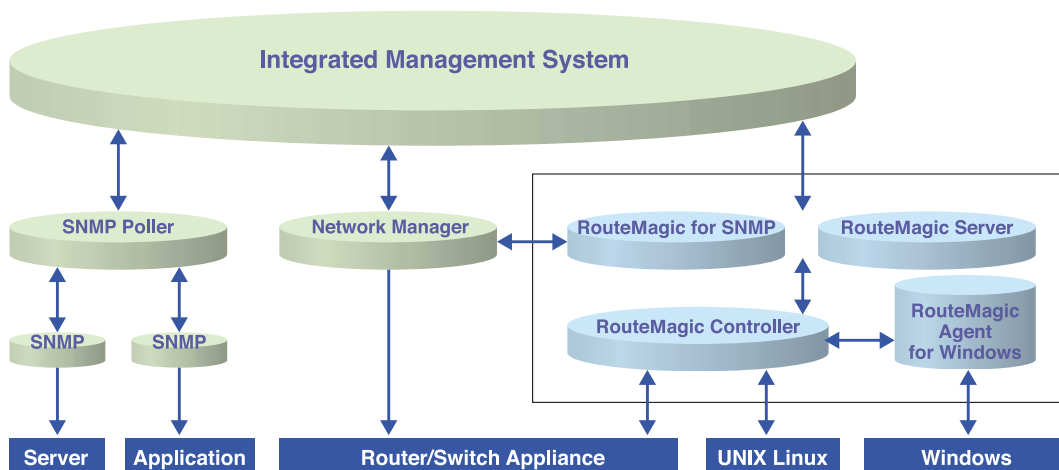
Integrated Management System

SNMP Poller

Network Manager

RouteMagic for SNMP

RouteMagic Server

SNMP

SNMP

RouteMagic Controller

RouteMagic Agent for Windows

Server

Application

Router/Switch Appliance

UNIX Linux

Windows